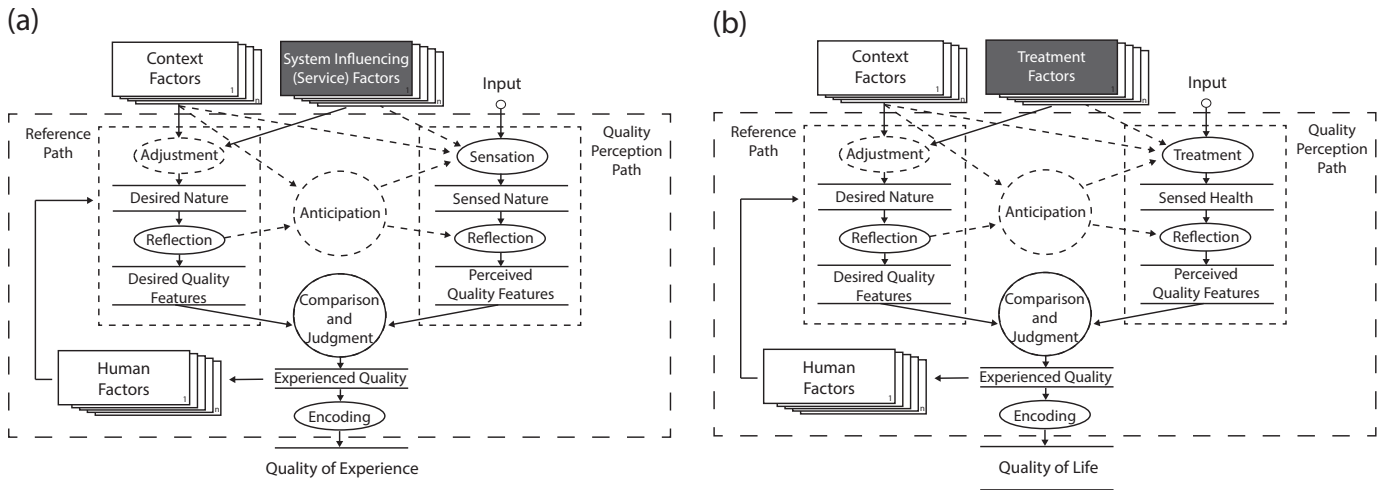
(a)

Context Factors
1
n

System Influencing (Service) Factors

Input

Reference Path

Quality Perception Path

Adjustment

Sensation

Desired Nature

Anticipation

Sensed Nature

Reflection

Reflection

Desired Quality Features

Perceived Quality Features

Comparison and Judgment

Human Factors
1
n

Experienced Quality

Encoding

Quality of Experience

(b)

Context Factors
1
n

Treatment Factors

Input

Reference Path

Quality Perception Path

Adjustment

Treatment

Desired Nature

Anticipation

Sensed Health

Reflection

Reflection

Desired Quality Features

Perceived Quality Features

Comparison and Judgment

Human Factors
1
n

Experienced Quality

Encoding

Quality of Life